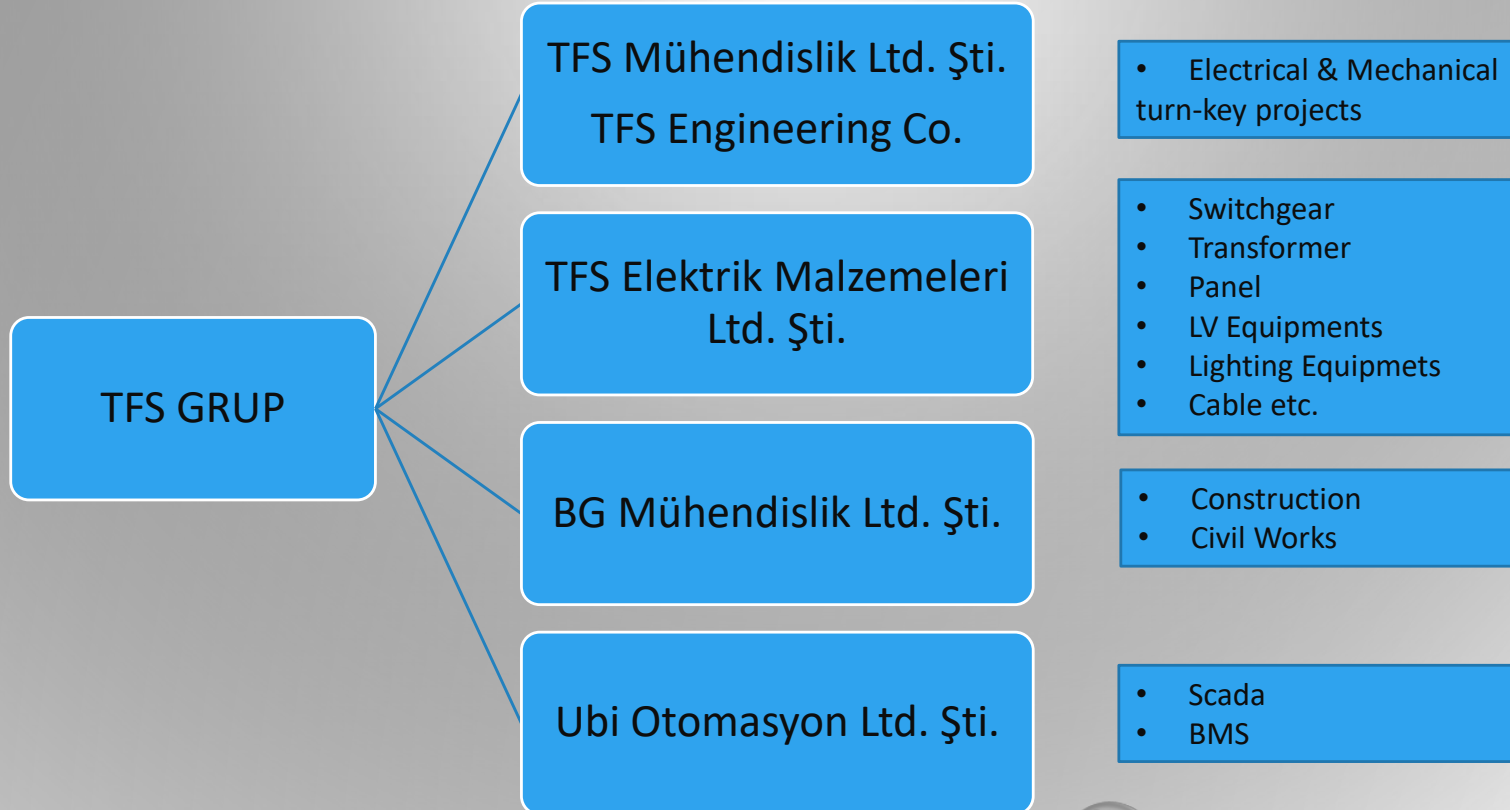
TFS GRUP

TFS Mühendislik Ltd. Şti.
TFS Engineering Co.

• Electrical & Mechanical turn-key projects

TFS Elektrik Malzemeleri Ltd. Şti.

• Switchgear
• Transformer
• Panel
• LV Equipments
• Lighting Equipmets
• Cable etc.

BG Mühendislik Ltd. Şti.

• Construction
• Civil Works

Ubi Otomasyon Ltd. Şti.

• Scada
• BMS